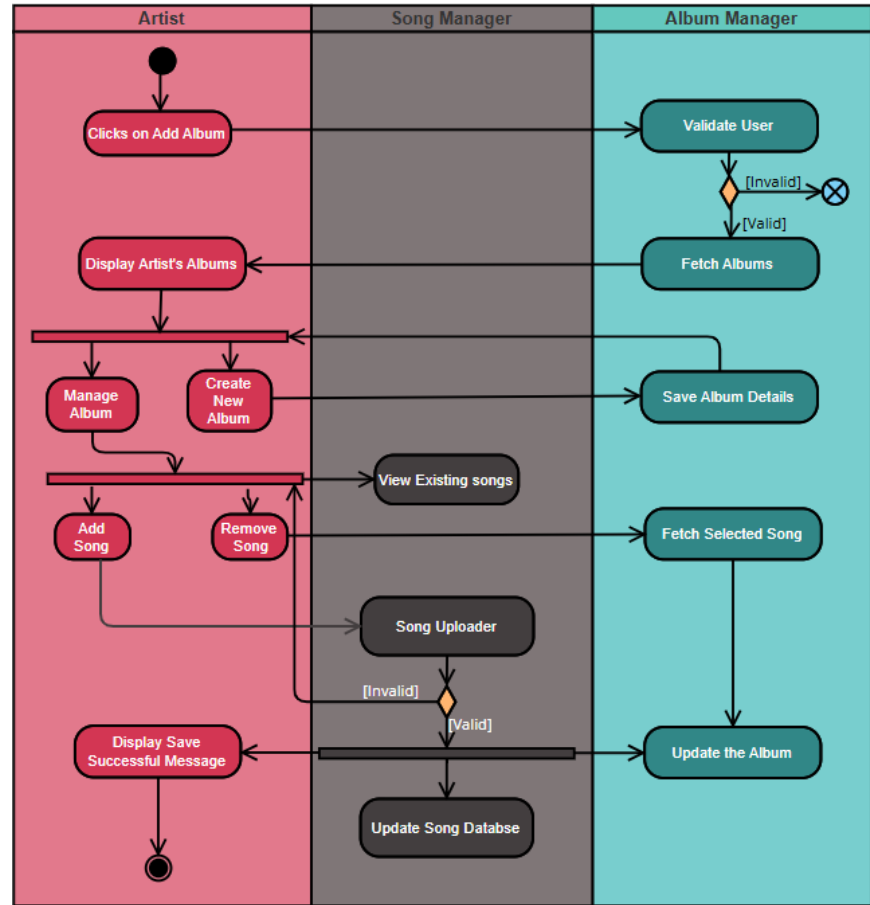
Artist
Song Manager
Album Manager

Clicks on Add Album
Validate User
[Invalid]
[Valid]
Display Artist's Albums
Fetch Albums
Manage Album
Create New Album
Save Album Details
View Existing songs
Add Song
Remove Song
Fetch Selected Song
Song Uploader
[Invalid]
[Valid]
Display Save Successful Message
Update the Album
Update Song Databse